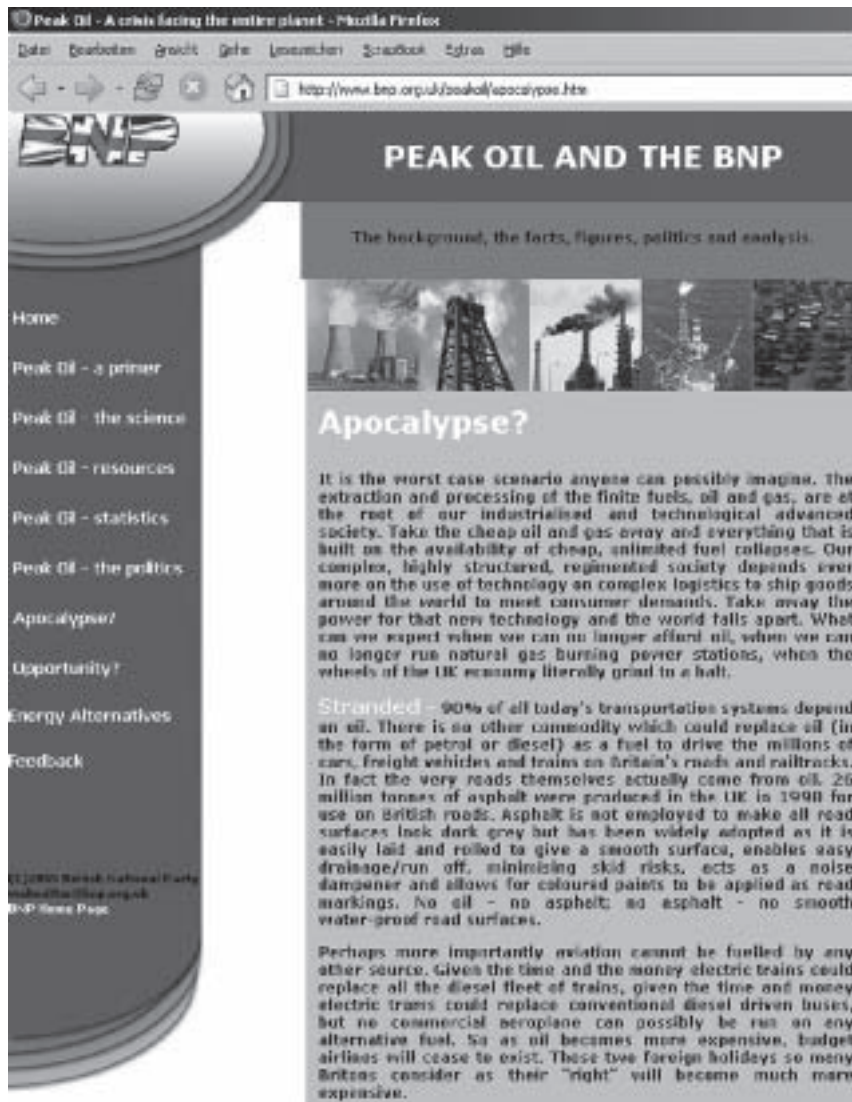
Peak Oil - A crisis facing the entire planet - Mozilla Firefox

Datei Bearbeiten Ansicht Gehe Lesezeichen ScrapBook Extras Hilfe

http://www.bnp.org.uk/peakoil/apocalypse.htm

BNP

PEAK OIL AND THE BNP

The background, the facts, figures, politics and analysis.

Home

Peak Oil - a primer

Peak Oil - the science

Peak Oil - resources

Peak Oil - statistics

Peak Oil - the politics

Apocalypse?

Opportunity?

Energy Alternatives

Feedback

(C) 2005 British National Party
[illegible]
BNP Home Page

Apocalypse?

It is the worst case scenario anyone can possibly imagine. The extraction and processing of the finite fuels, oil and gas, are at the root of our industrialised and technological advanced society. Take the cheap oil and gas away and everything that is built on the availability of cheap, unlimited fuel collapses. Our complex, highly structured, regimented society depends ever more on the use of technology an complex logistics to ship goods around the world to meet consumer demands. Take away the power for that new technology and the world falls apart. What can we expect when we can no longer afford oil, when we can no longer run natural gas burning power stations, when the wheels of the UK economy literally grind to a halt.

Stranded - 90% of all today's transportation systems depend on oil. There is no other commodity which could replace oil (in the form of petrol or diesel) as a fuel to drive the millions of cars, freight vehicles and trains on Britain's roads and railtracks. In fact the very roads themselves actually come from oil. 26 million tonnes of asphalt were produced in the UK in 1998 for use on British roads. Asphalt is not employed to make all road surfaces look dark grey but has been widely adopted as it is easily laid and rolled to give a smooth surface, enables easy drainage/run off, minimising skid risks, acts as a noise dampener and allows for coloured paints to be applied as road markings. No oil - no asphalt; no asphalt - no smooth water-proof road surfaces.

Perhaps more importantly aviation cannot be fuelled by any other source. Given the time and the money electric trains could replace all the diesel fleet of trains, given the time and money electric trams could replace conventional diesel driven buses, but no commercial aeroplane can possibly be run on any alternative fuel. So as oil becomes more expensive, budget airlines will cease to exist. These two foreign holidays so many Britons consider as their "right" will become much more expensive.